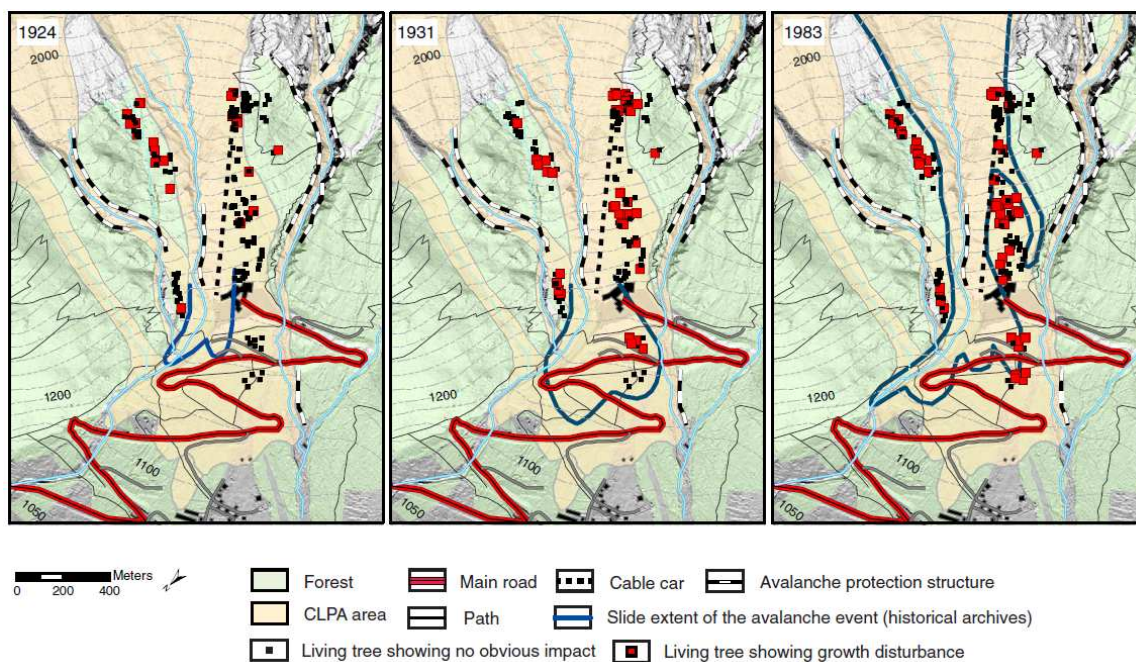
1924
2000
1200
1100
1050

1931
2000
1200
1100
1050

1983
2000
1200
1100
1050

Meters
0 200 400

Forest
CLPA area
Main road
Path
Cable car
Avalanche protection structure
Slide extent of the avalanche event (historical archives)
Living tree showing no obvious impact
Living tree showing growth disturbance